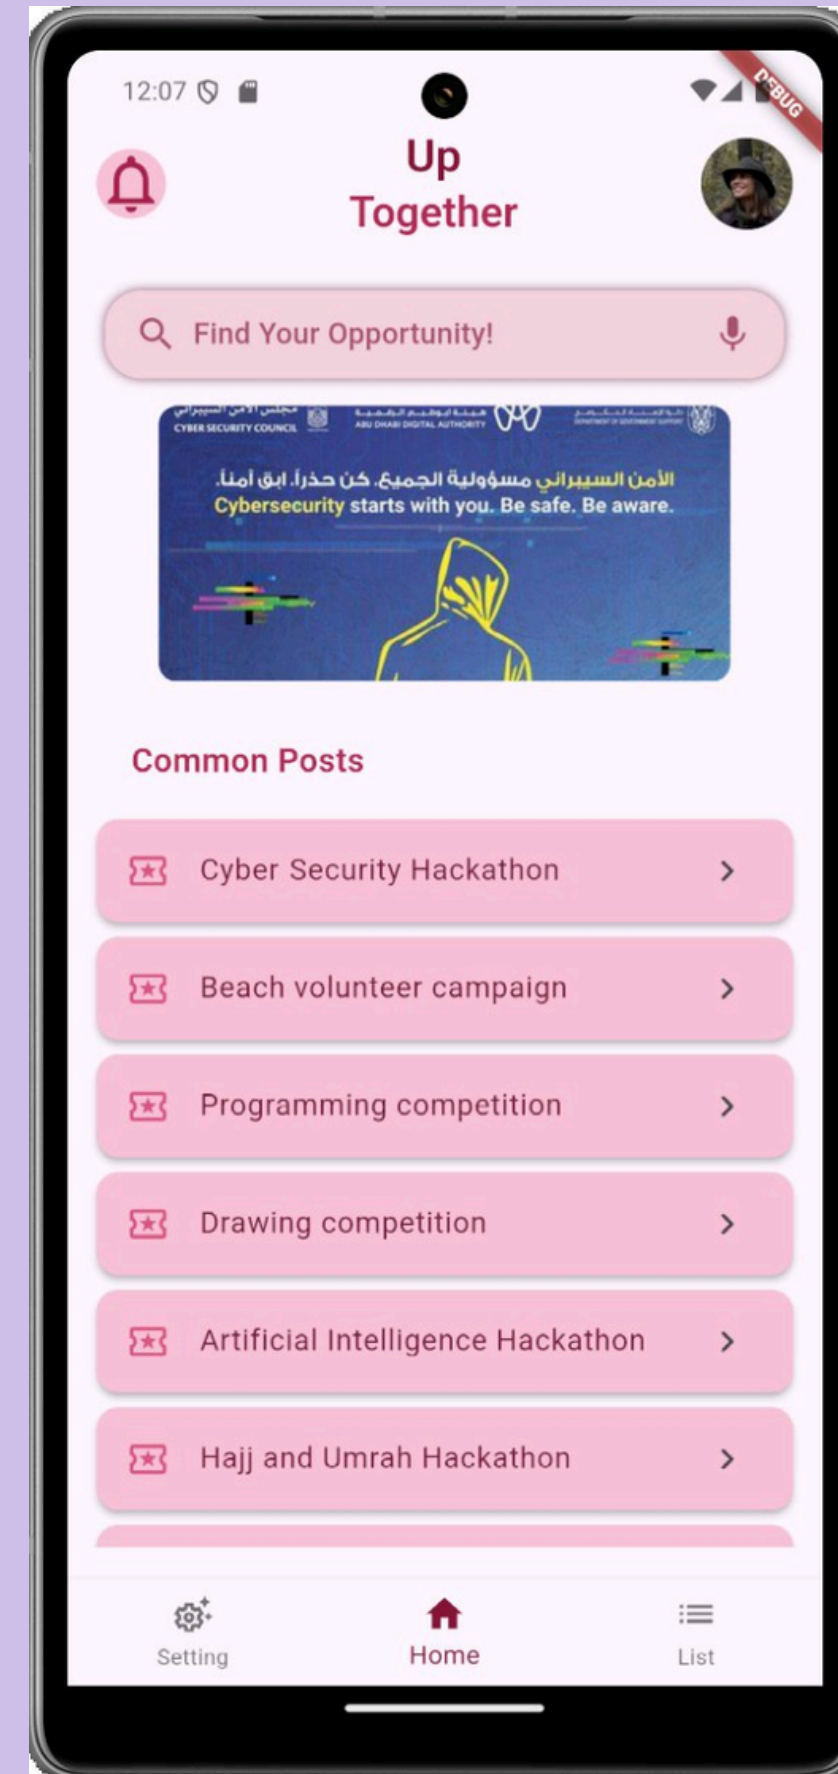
12:07

DEBUG

Up Together

Find Your Opportunity!

مجلس الأمن السيبراني
CYBER SECURITY COUNCIL

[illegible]
ABU DHABI DIGITAL AUTHORITY

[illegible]
DEPARTMENT OF GOVERNMENT SUPPORT

الأمن السيبراني مسؤولية الجميع. كن حذراً. ابق آمناً.
Cybersecurity starts with you. Be safe. Be aware.

Common Posts

Cyber Security Hackathon

Beach volunteer campaign

Programming competition

Drawing competition

Artificial Intelligence Hackathon

Hajj and Umrah Hackathon

Setting

Home

List